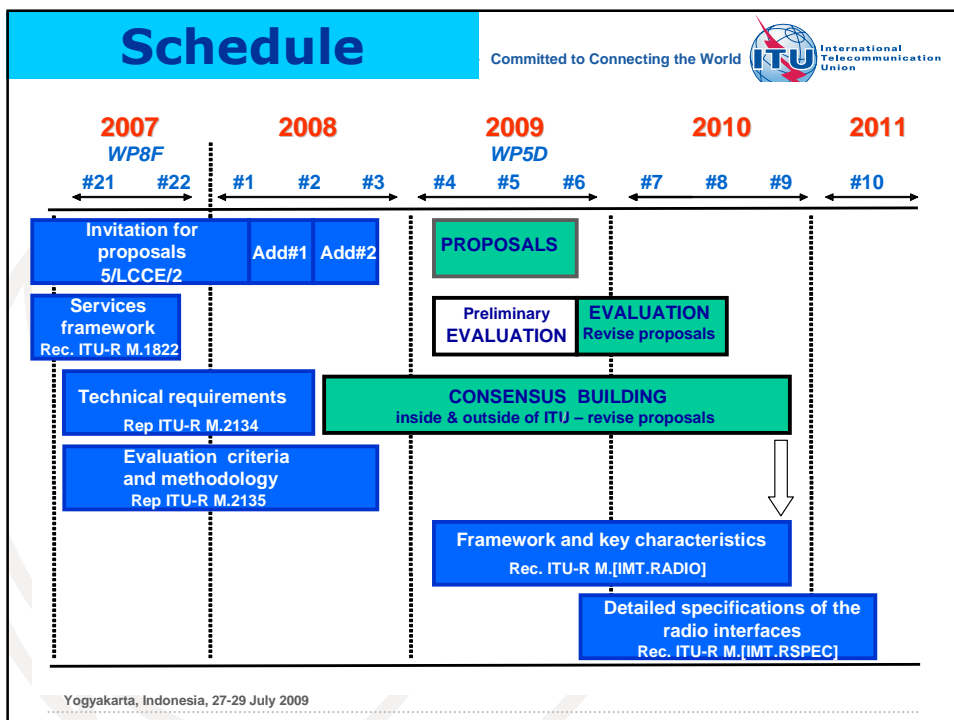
Schedule

Committed to Connecting the World

ITU International Telecommunication Union

2007 WP8F
2008
2009 WP5D
2010
2011

#21 #22 #1 #2 #3 #4 #5 #6 #7 #8 #9 #10

Invitation for proposals 5/LCCE/2

Add#1

Add#2

PROPOSALS

Services framework Rec. ITU-R M.1822

Preliminary EVALUATION

EVALUATION Revise proposals

Technical requirements Rep ITU-R M.2134

CONSENSUS BUILDING inside & outside of ITU – revise proposals

Evaluation criteria and methodology Rep ITU-R M.2135

Framework and key characteristics Rec. ITU-R M.[IMT.RADIO]

Detailed specifications of the radio interfaces Rec. ITU-R M.[IMT.RSPEC]

Yogyakarta, Indonesia, 27-29 July 2009